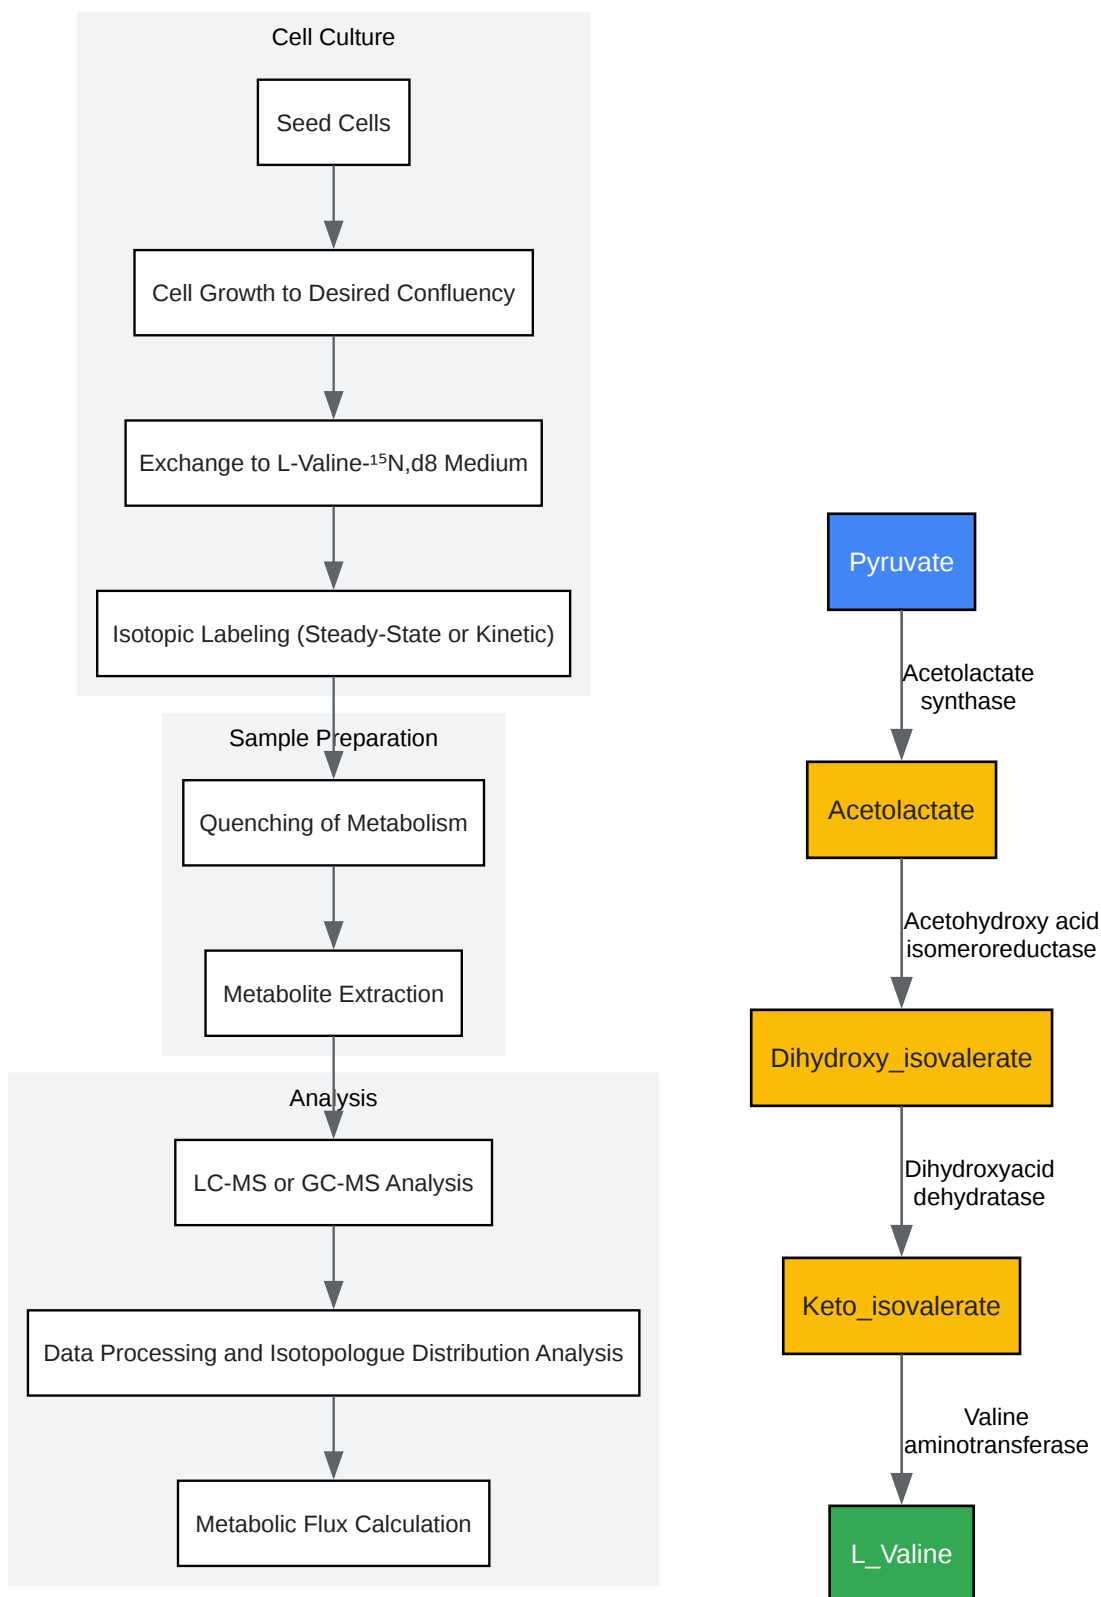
Cell Culture

Seed Cells

Cell Growth to Desired Confluency

Exchange to L-Valine-$^{15}$N,d8 Medium

Isotopic Labeling (Steady-State or Kinetic)

Sample Preparation

Quenching of Metabolism

Metabolite Extraction

Analysis

LC-MS or GC-MS Analysis

Data Processing and Isotopologue Distribution Analysis

Metabolic Flux Calculation

Pyruvate

Acetolactate synthase

Acetolactate

Acetohydroxy acid isomeroreductase

Dihydroxy_isovalerate

Dihydroxyacid dehydratase

Keto_isovalerate

Valine aminotransferase

L_Valine